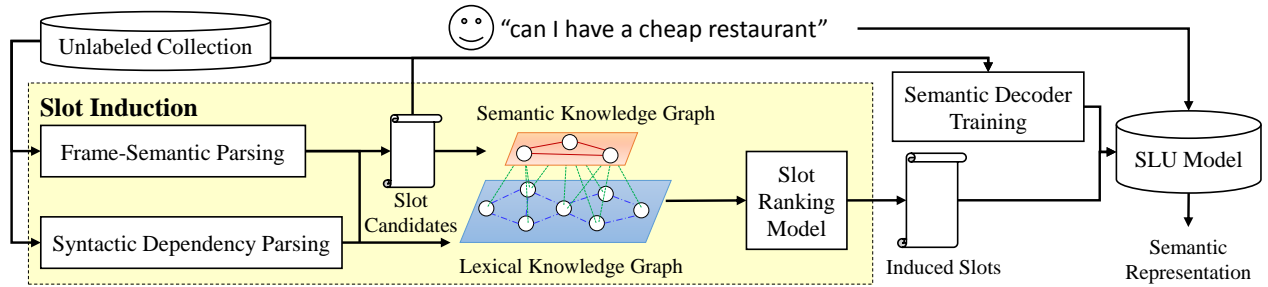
Unlabeled Collection

“can I have a cheap restaurant”

Slot Induction

Semantic Knowledge Graph

Semantic Decoder Training

Frame-Semantic Parsing

Slot Candidates

Slot Ranking Model

SLU Model

Syntactic Dependency Parsing

Lexical Knowledge Graph

Induced Slots

Semantic Representation